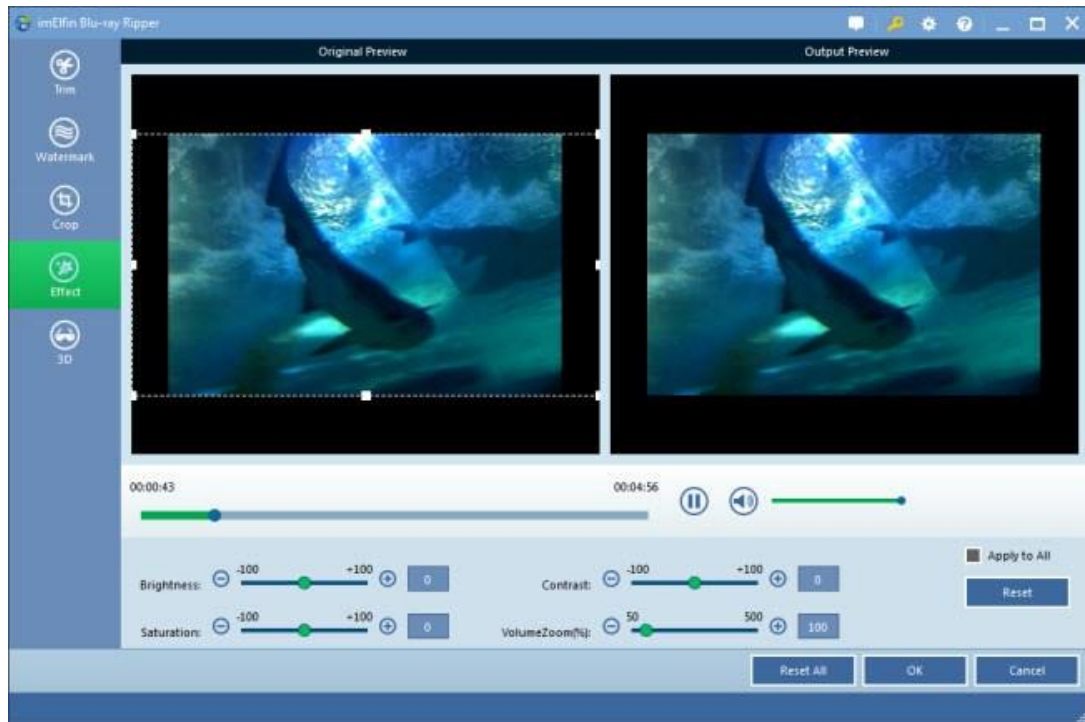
imElfin Blu-ray Ripper

Trim
Watermark
Crop
Effect
3D

Original Preview
Output Preview

00:00:43
00:04:56

Brightness: -100 +100 0
Contrast: -100 +100 0
Saturation: -100 +100 0
VolumeZoom(%): 50 500 100

Apply to All
Reset

Reset All
OK
Cancel